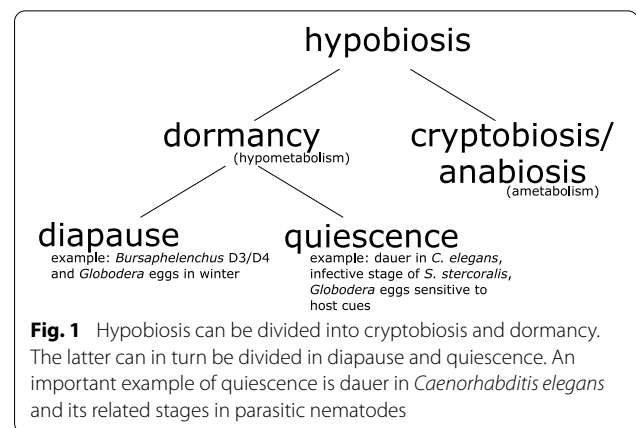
hypobiosis

dormancy
(hypometabolism)

cryptobiosis/
anabiosis
(ametabolism)

diapause
example: Bursaphelenchus D3/D4 and Globodera eggs in winter

quiescence
example: dauer in C. elegans, infective stage of S. stercoralis, Globodera eggs sensitive to host cues

Fig. 1 Hypobiosis can be divided into cryptobiosis and dormancy. The latter can in turn be divided in diapause and quiescence. An important example of quiescence is dauer in Caenorhabditis elegans and its related stages in parasitic nematodes